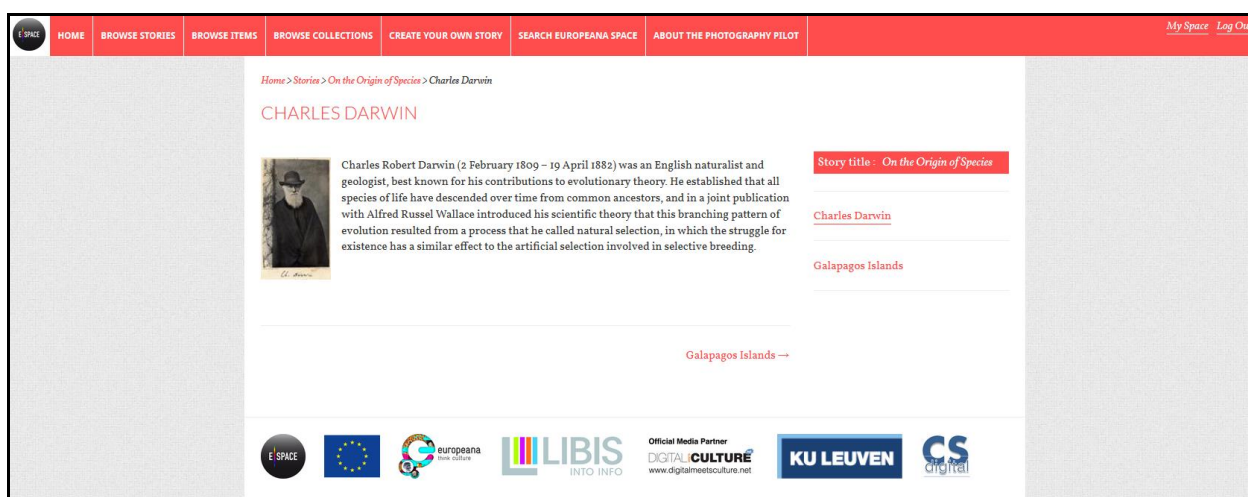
E SPACE HOME BROWSE STORIES BROWSE ITEMS BROWSE COLLECTIONS CREATE YOUR OWN STORY SEARCH EUROPEANA SPACE ABOUT THE PHOTOGRAPHY PILOT

My Space Log Ou

Home > Stories > On the Origin of Species > Charles Darwin

CHARLES DARWIN

Charles Robert Darwin (2 February 1809 – 19 April 1882) was an English naturalist and geologist, best known for his contributions to evolutionary theory. He established that all species of life have descended over time from common ancestors, and in a joint publication with Alfred Russel Wallace introduced his scientific theory that this branching pattern of evolution resulted from a process that he called natural selection, in which the struggle for existence has a similar effect to the artificial selection involved in selective breeding.

Ch. Darwin

Story title : On the Origin of Species

Charles Darwin

Galapagos Islands

Galapagos Islands →

E SPACE

europeana think culture

LIBIS INTO INFO

Official Media Partner DIGITALCULTURE www.digitalmeetsculture.net

KU LEUVEN

CS digital